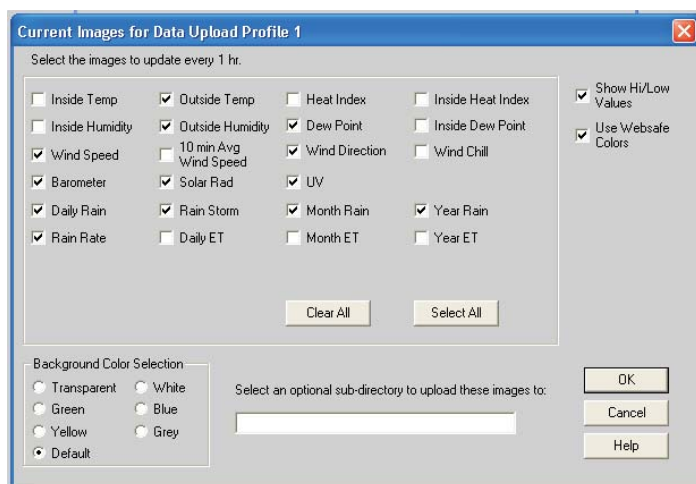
Current Images for Data Upload Profile 1

Select the images to update every 1 hr.

Inside Temp
Outside Temp
Heat Index
Inside Heat Index
Inside Humidity
Outside Humidity
Dew Point
Inside Dew Point
Wind Speed
10 min Avg Wind Speed
Wind Direction
Wind Chill
Barometer
Solar Rad
UV
Daily Rain
Rain Storm
Month Rain
Year Rain
Rain Rate
Daily ET
Month ET
Year ET

Clear All
Select All

Show Hi/Low Values
Use Websafe Colors

Background Color Selection
Transparent
White
Green
Blue
Yellow
Grey
Default

Select an optional sub-directory to upload these images to:

OK
Cancel
Help